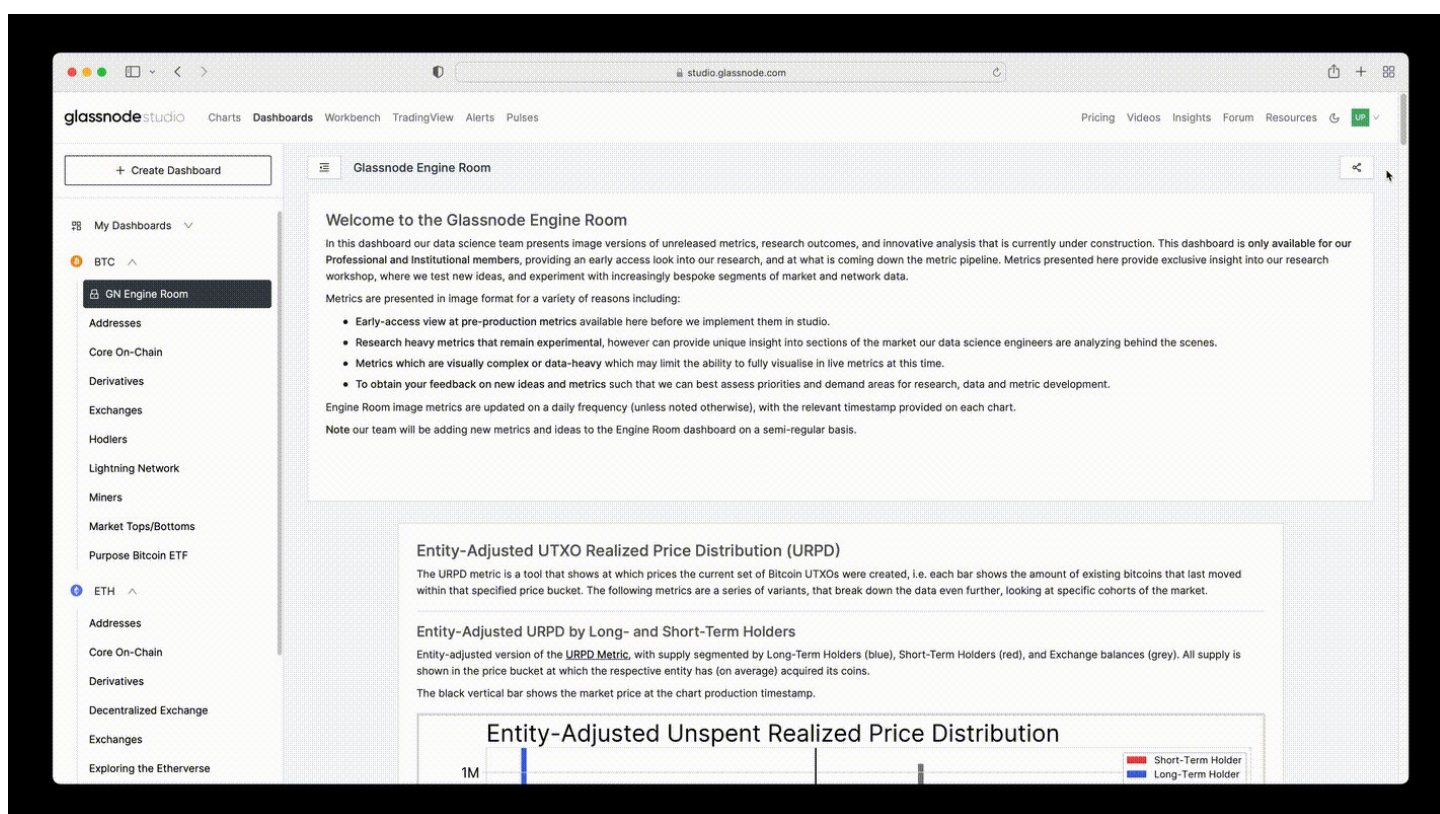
studio.glassnode.com

glassnode studio Charts Dashboards Workbench TradingView Alerts Pulses

Pricing Videos Insights Forum Resources UP

+ Create Dashboard

My Dashboards

BTC

GN Engine Room

Addresses

Core On-Chain

Derivatives

Exchanges

Hodlers

Lightning Network

Miners

Market Tops/Bottoms

Purpose Bitcoin ETF

ETH

Addresses

Core On-Chain

Derivatives

Decentralized Exchange

Exchanges

Exploring the Etherverse

Glassnode Engine Room

Welcome to the Glassnode Engine Room

In this dashboard our data science team presents image versions of unreleased metrics, research outcomes, and innovative analysis that is currently under construction. This dashboard is only available for our Professional and Institutional members, providing an early access look into our research, and at what is coming down the metric pipeline. Metrics presented here provide exclusive insight into our research workshop, where we test new ideas, and experiment with increasingly bespoke segments of market and network data.

Metrics are presented in image format for a variety of reasons including:

- Early-access view at pre-production metrics available here before we implement them in studio.
- Research heavy metrics that remain experimental, however can provide unique insight into sections of the market our data science engineers are analyzing behind the scenes.
- Metrics which are visually complex or data-heavy which may limit the ability to fully visualise in live metrics at this time.
- To obtain your feedback on new ideas and metrics such that we can best assess priorities and demand areas for research, data and metric development.

Engine Room image metrics are updated on a daily frequency (unless noted otherwise), with the relevant timestamp provided on each chart.

Note our team will be adding new metrics and ideas to the Engine Room dashboard on a semi-regular basis.

Entity-Adjusted UTXO Realized Price Distribution (URPD)

The URPD metric is a tool that shows at which prices the current set of Bitcoin UTXOs were created, i.e. each bar shows the amount of existing bitcoins that last moved within that specified price bucket. The following metrics are a series of variants, that break down the data even further, looking at specific cohorts of the market.

Entity-Adjusted URPD by Long- and Short-Term Holders

Entity-adjusted version of the URPD Metric, with supply segmented by Long-Term Holders (blue), Short-Term Holders (red), and Exchange balances (grey). All supply is shown in the price bucket at which the respective entity has (on average) acquired its coins.

The black vertical bar shows the market price at the chart production timestamp.

Entity-Adjusted Unspent Realized Price Distribution

1M

Short-Term Holder
Long-Term Holder